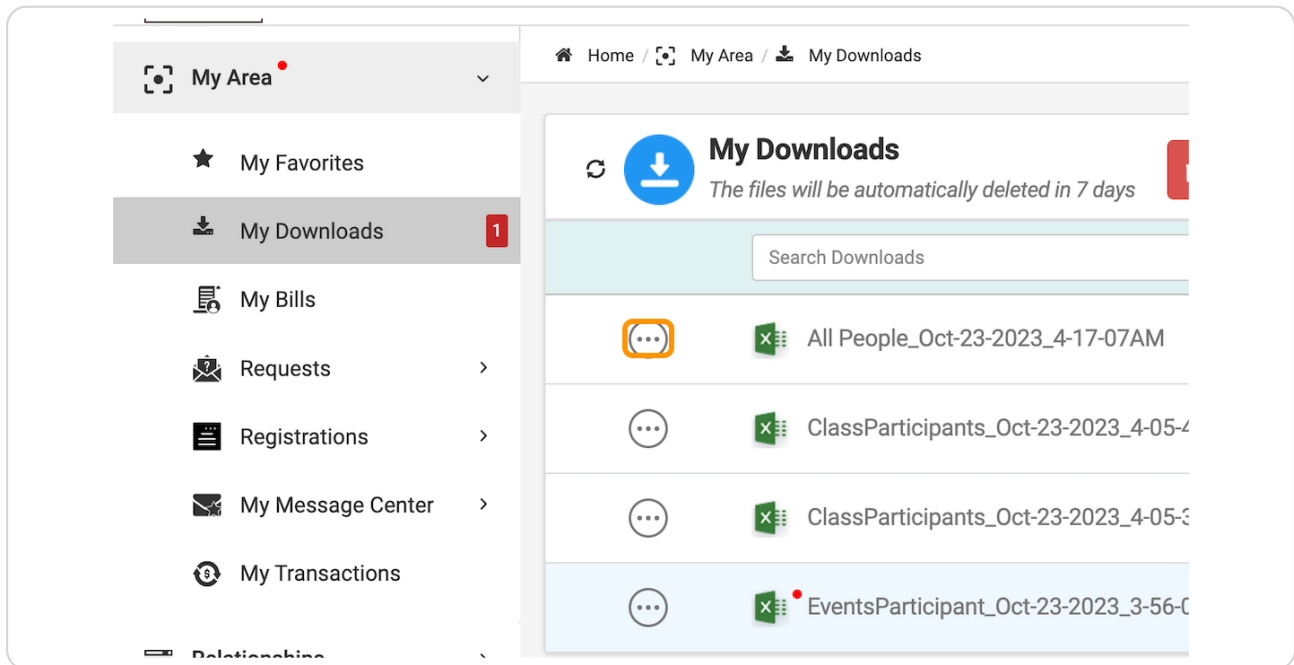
My Area

My Favorites

My Downloads 1

My Bills

Requests

Registrations

My Message Center

My Transactions

Relationships

Home / My Area / My Downloads

My Downloads
The files will be automatically deleted in 7 days

Search Downloads

All People_Oct-23-2023_4-17-07AM

ClassParticipants_Oct-23-2023_4-05-4

ClassParticipants_Oct-23-2023_4-05-3

EventsParticipant_Oct-23-2023_3-56-0